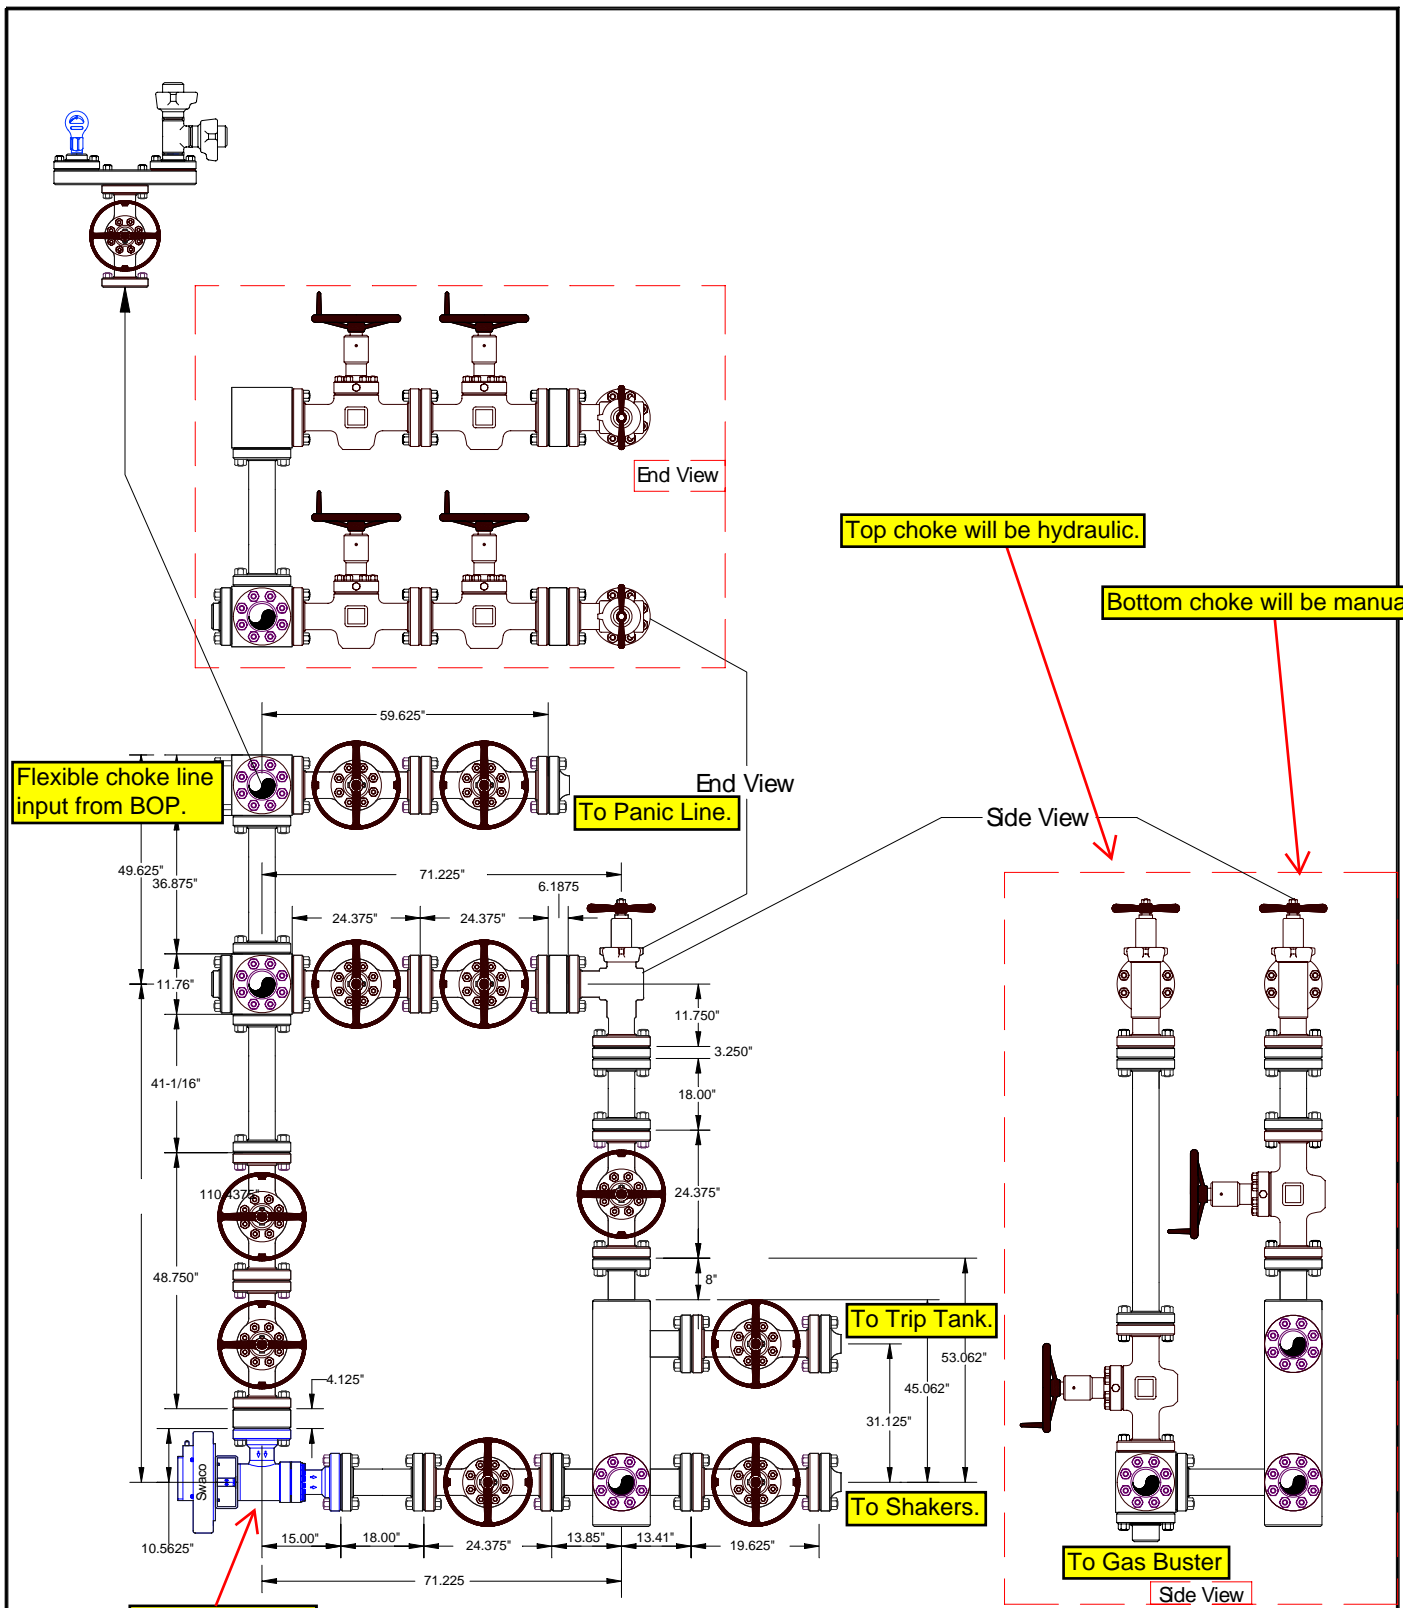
End View

Top choke will be hydraulic.

Bottom choke will be manua

59.625"

Flexible choke line input from BOP.

End View

To Panic Line.

Side View

49.625"
36.875"
71.225"
6.1875
24.375"
24.375"
11.76"
11.750"
3.250"
41-1/16"
18.00"
24.375"
110.4375"
8"
48.750"
To Trip Tank.
53.062"
45.062"
4.125"
31.125"
SWACO
To Shakers.
10.5625"
15.00"
18.00"
24.375"
13.85"
13.41"
19.625"
71.225
To Gas Buster
Side View